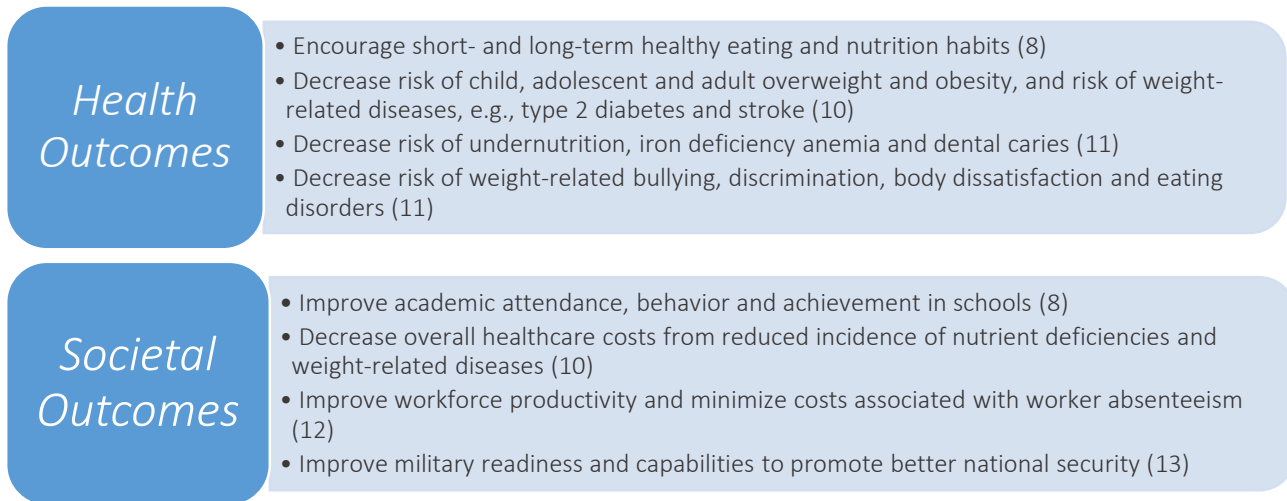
Health Outcomes

• Encourage short- and long-term healthy eating and nutrition habits (8)
• Decrease risk of child, adolescent and adult overweight and obesity, and risk of weight-related diseases, e.g., type 2 diabetes and stroke (10)
• Decrease risk of undernutrition, iron deficiency anemia and dental caries (11)
• Decrease risk of weight-related bullying, discrimination, body dissatisfaction and eating disorders (11)

Societal Outcomes

• Improve academic attendance, behavior and achievement in schools (8)
• Decrease overall healthcare costs from reduced incidence of nutrient deficiencies and weight-related diseases (10)
• Improve workforce productivity and minimize costs associated with worker absenteeism (12)
• Improve military readiness and capabilities to promote better national security (13)